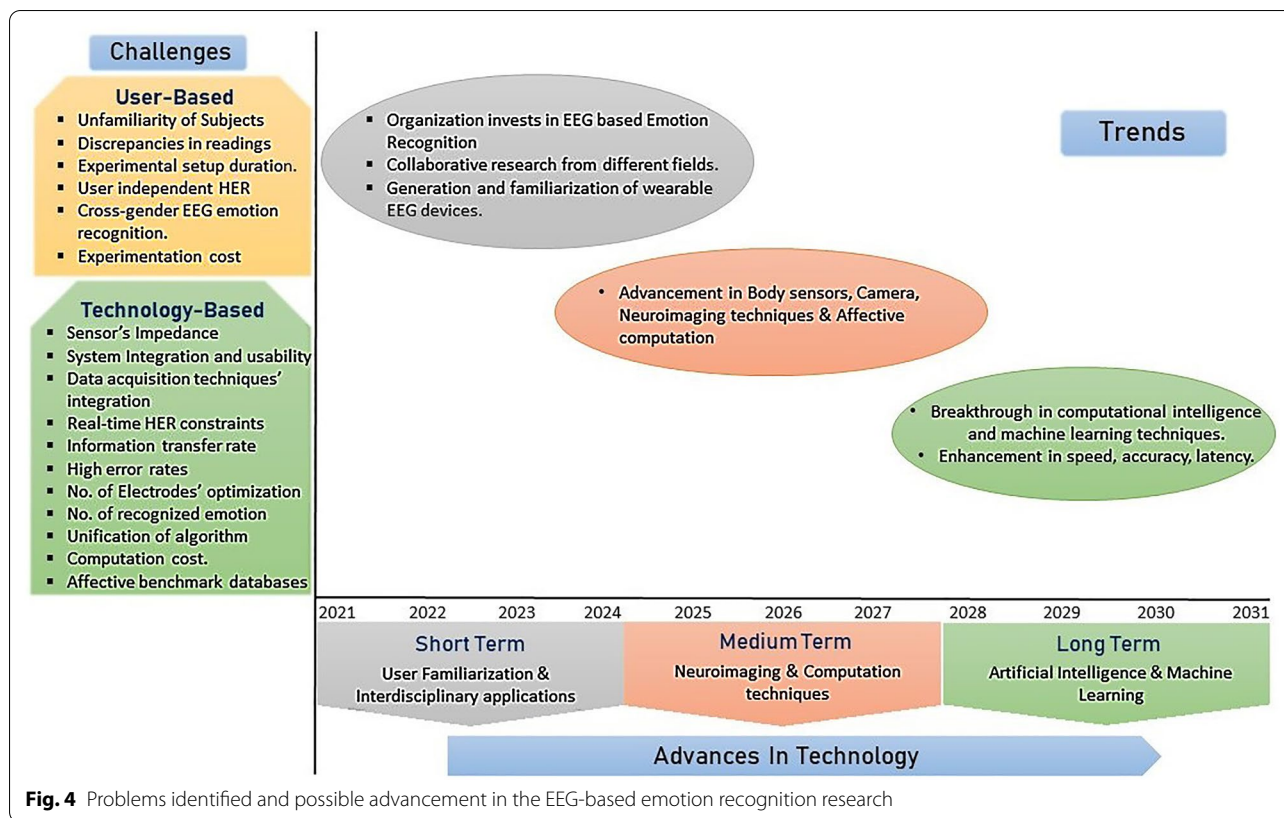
Challenges

User-Based
- Unfamiliarity of Subjects
- Discrepancies in readings
- Experimental setup duration.
- User independent HER
- Cross-gender EEG emotion recognition.
- Experimentation cost

Technology-Based
- Sensor's Impedance
- System Integration and usability
- Data acquisition techniques' integration
- Real-time HER constraints
- Information transfer rate
- High error rates
- No. of Electrodes' optimization
- No. of recognized emotion
- Unification of algorithm
- Computation cost.
- Affective benchmark databases

- Organization invests in EEG based Emotion Recognition
- Collaborative research from different fields.
- Generation and familiarization of wearable EEG devices.

Trends

- Advancement in Body sensors, Camera, Neuroimaging techniques & Affective computation

- Breakthrough in computational intelligence and machine learning techniques.
- Enhancement in speed, accuracy, latency.

2021 2022 2023 2024 2025 2026 2027 2028 2029 2030 2031

Short Term
User Familiarization & Interdisciplinary applications

Medium Term
Neuroimaging & Computation techniques

Long Term
Artificial Intelligence & Machine Learning

Advances In Technology

Fig. 4 Problems identified and possible advancement in the EEG-based emotion recognition research